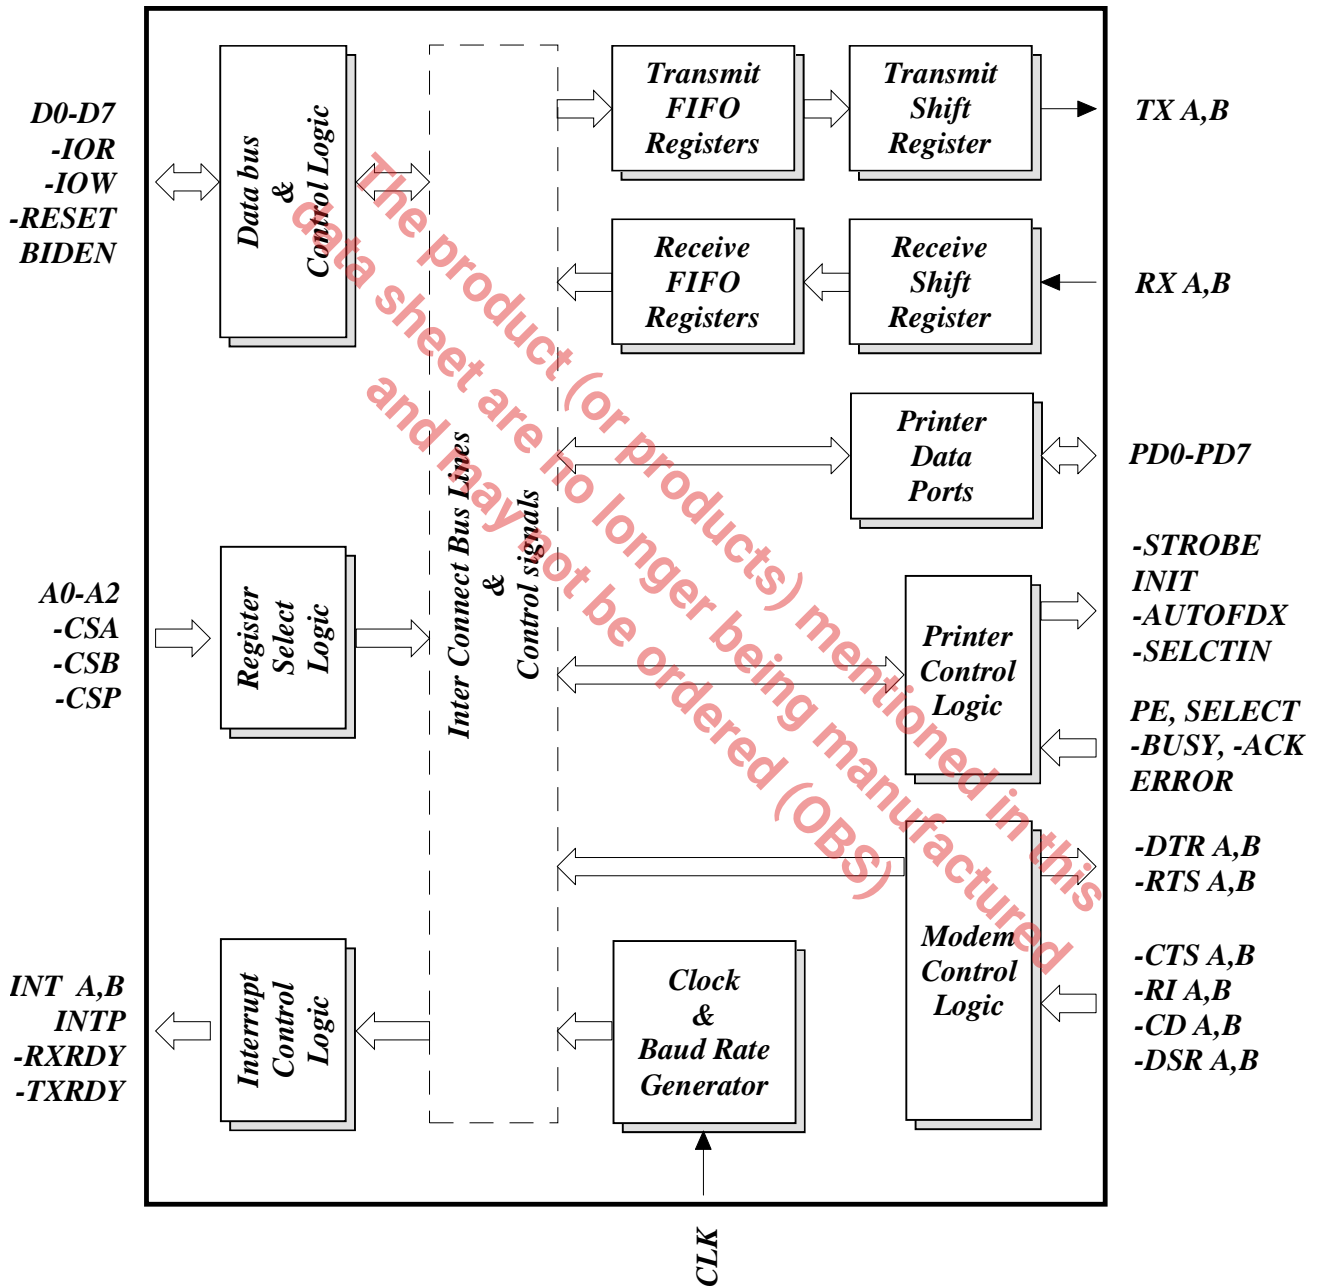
D0-D7
-IOR
-IOW
-RESET
BIDEN

Data bus
&
Control Logic

Transmit
FIFO
Registers

Transmit
Shift
Register

TX A,B

Receive
FIFO
Registers

Receive
Shift
Register

RX A,B

Printer
Data
Ports

PD0-PD7

Inter Connect Bus Lines
&
Control signals

A0-A2
-CSA
-CSB
-CSP

Register
Select
Logic

Printer
Control
Logic

-STROBE
INIT
-AUTOFDX
-SELCTIN

PE, SELECT
-BUSY, -ACK
ERROR

Modem
Control
Logic

-DTR A,B
-RTS A,B

-CTS A,B
-RI A,B
-CD A,B
-DSR A,B

INT A,B
INTP
-RXRDY
-TXRDY

Interrupt
Control
Logic

Clock
&
Baud Rate
Generator

CLK

The product (or products) mentioned in this data sheet are no longer being manufactured and may not be ordered (OBS)